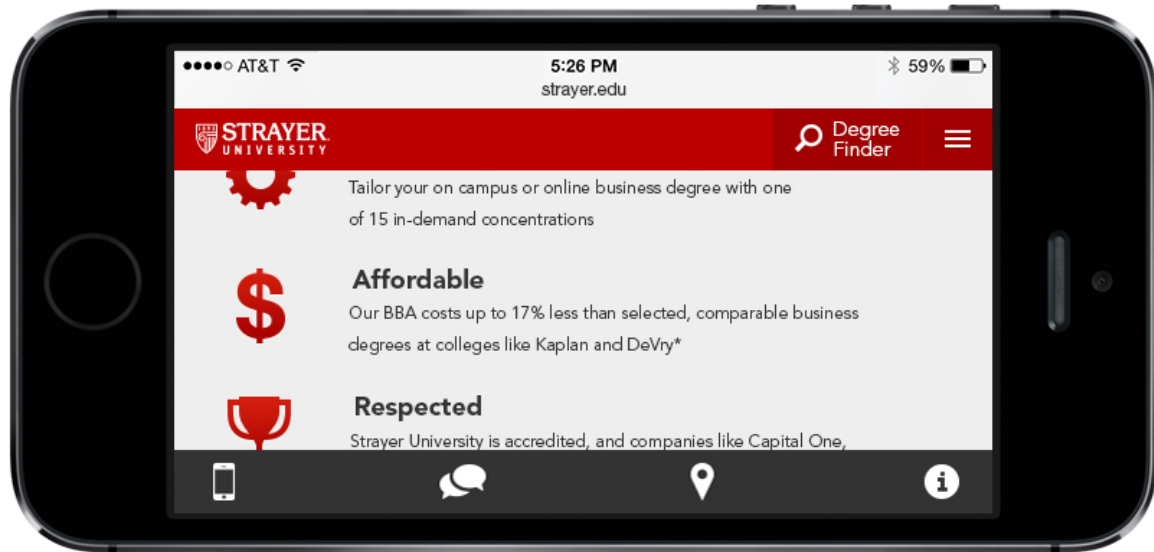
●●●●○ AT&T 5:26 PM 59%
strayer.edu

STRAYER UNIVERSITY
Degree Finder

Tailor your on campus or online business degree with one of 15 in-demand concentrations

Affordable
Our BBA costs up to 17% less than selected, comparable business degrees at colleges like Kaplan and DeVry*

Respected
Strayer University is accredited, and companies like Capital One,